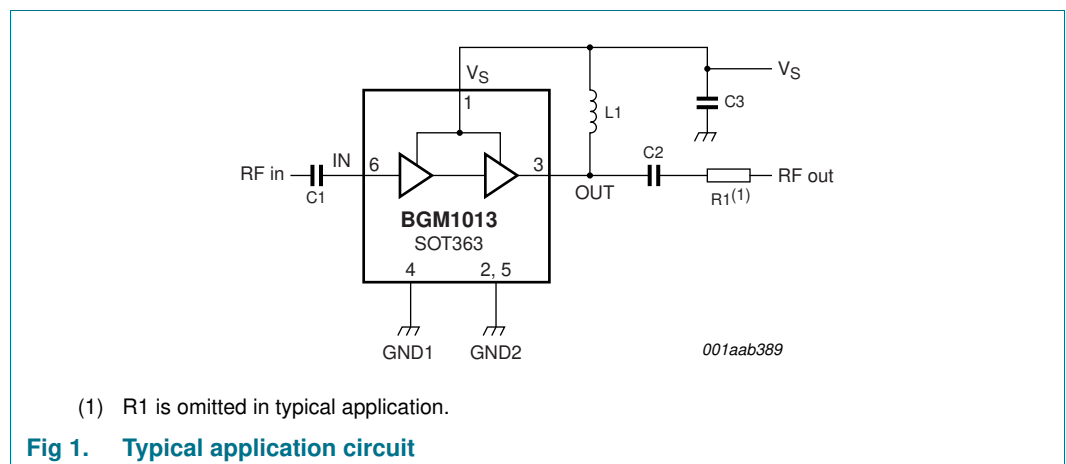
$V_S$

$V_S$

1

L1

C3

RF in

IN

6

3

C1

C2

OUT

RF out

R1$^{(1)}$

**BGM1013**

SOT363

4

2, 5

GND1

GND2

*001aab389*

(1) R1 is omitted in typical application.

**Fig 1. Typical application circuit**